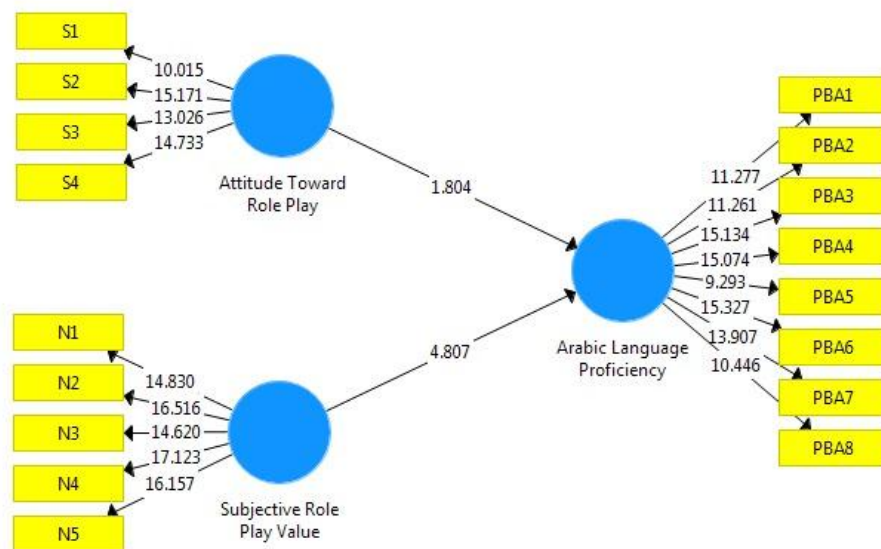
S1

S2

S3

S4

10.015
15.171
13.026
14.733

Attitude Toward Role Play

1.804

N1

N2

N3

N4

N5

14.830
16.516
14.620
17.123
16.157

Subjective Role Play Value

4.807

Arabic Language Proficiency

11.277
11.261
15.134
15.074
9.293
15.327
13.907
10.446

PBA1

PBA2

PBA3

PBA4

PBA5

PBA6

PBA7

PBA8